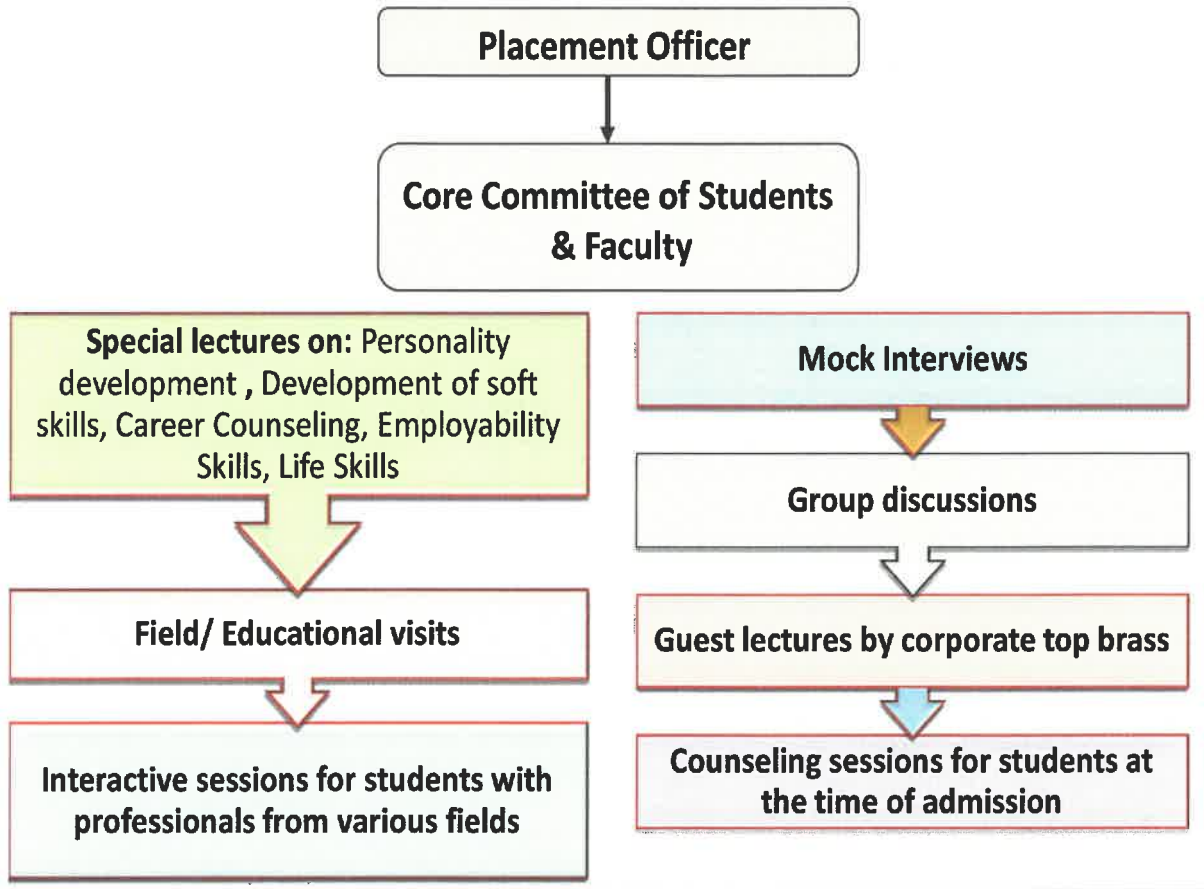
Placement Officer

Core Committee of Students & Faculty

Special lectures on: Personality development , Development of soft skills, Career Counseling, Employability Skills, Life Skills

Field/ Educational visits

Interactive sessions for students with professionals from various fields

Mock Interviews

Group discussions

Guest lectures by corporate top brass

Counseling sessions for students at the time of admission